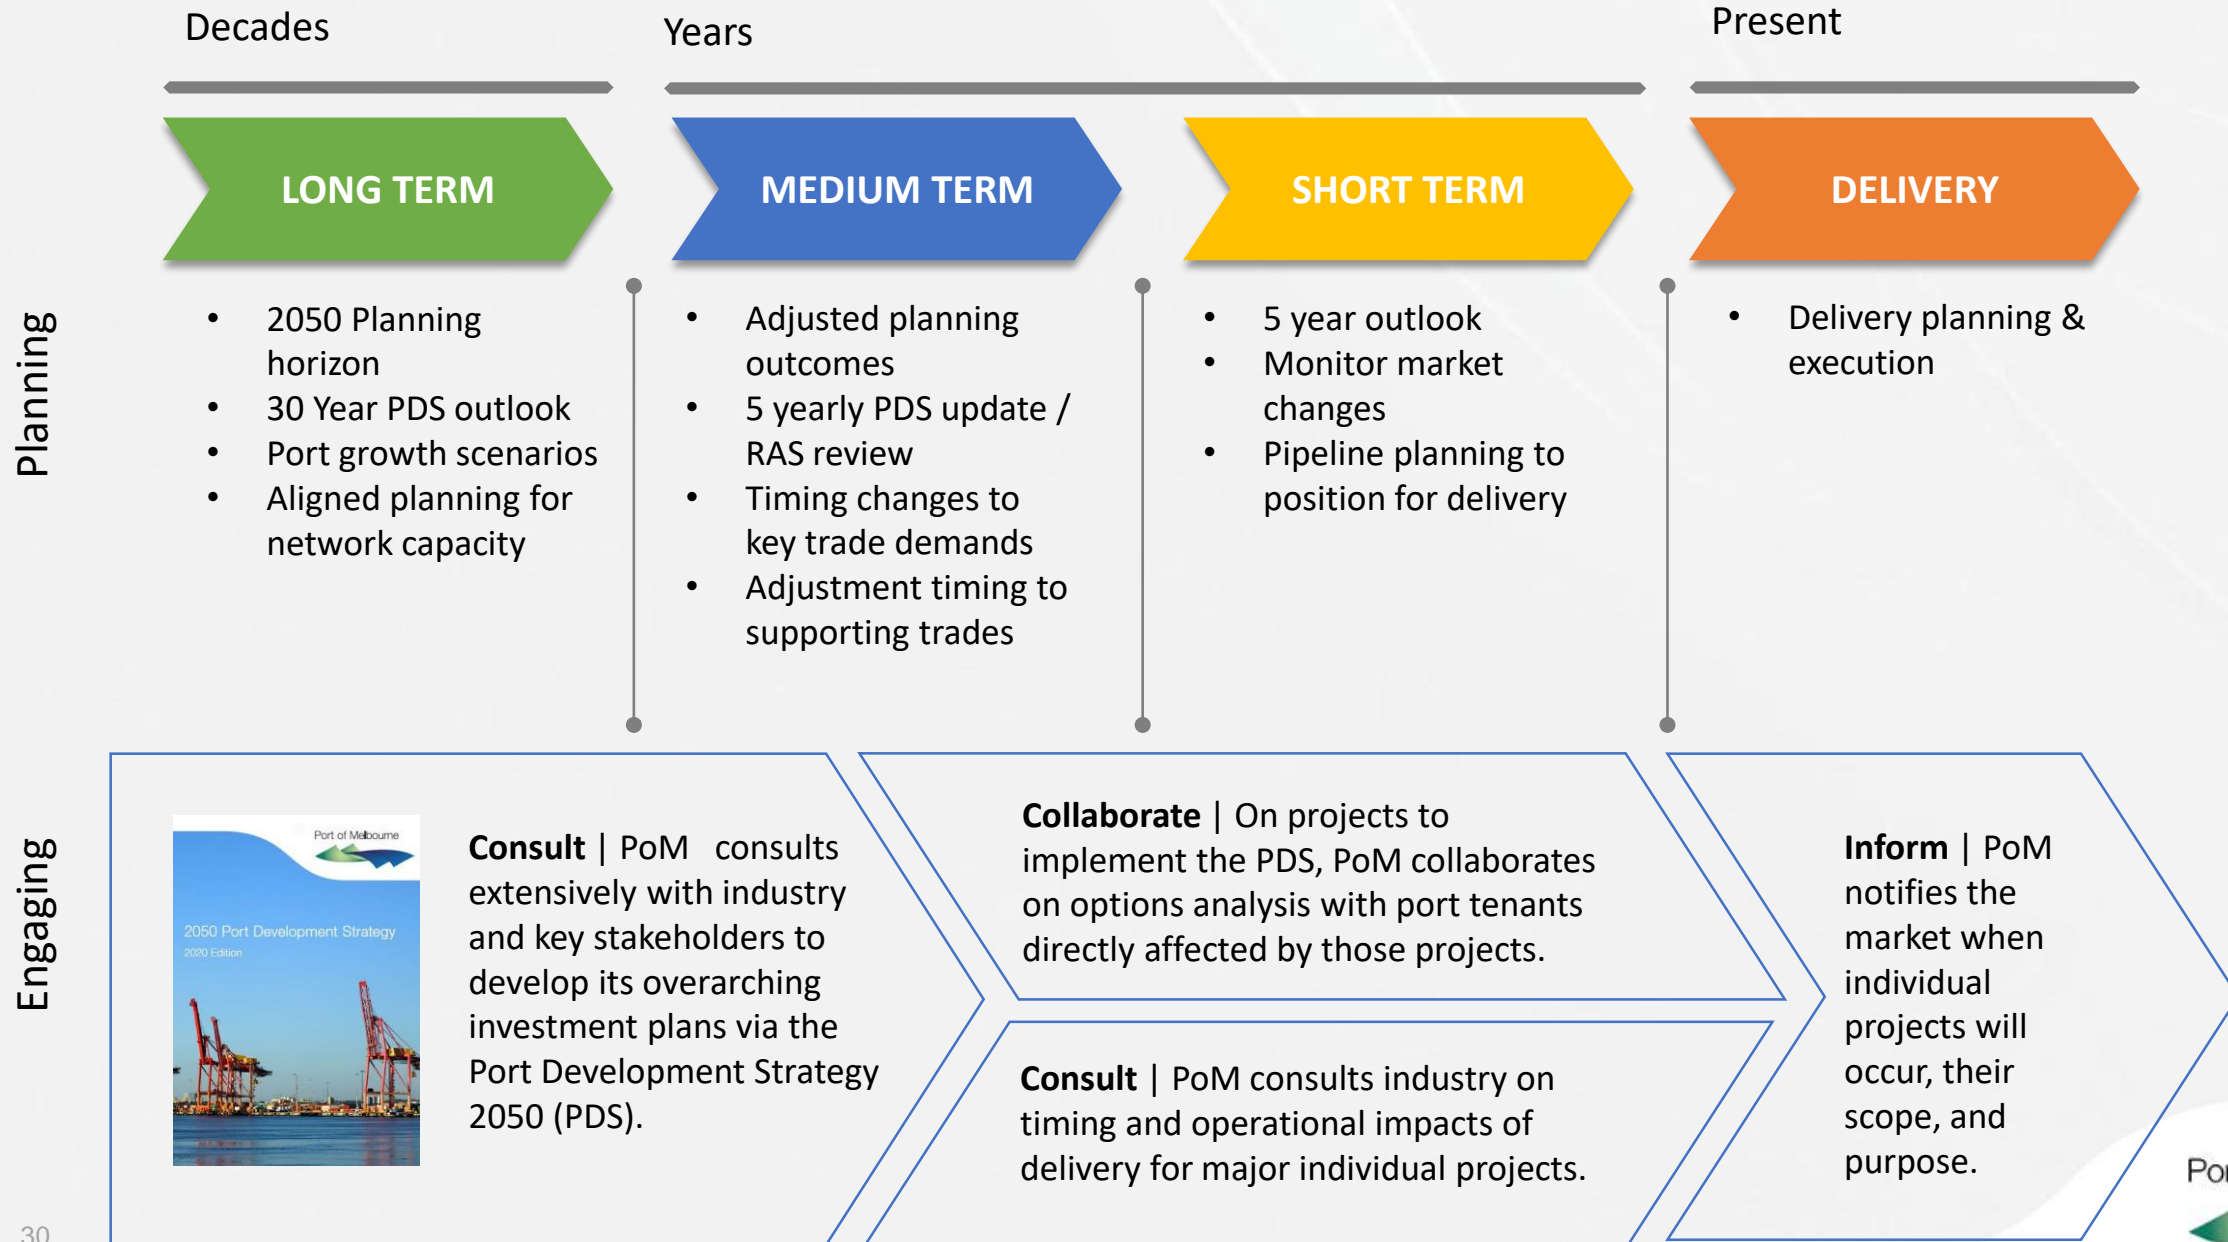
Decades

Years

Present

LONG TERM

MEDIUM TERM

SHORT TERM

DELIVERY

Planning

- 2050 Planning horizon
- 30 Year PDS outlook
- Port growth scenarios
- Aligned planning for network capacity

- Adjusted planning outcomes
- 5 yearly PDS update / RAS review
- Timing changes to key trade demands
- Adjustment timing to supporting trades

- 5 year outlook
- Monitor market changes
- Pipeline planning to position for delivery

- Delivery planning & execution

Engaging

Port of Melbourne

2050 Port Development Strategy

2020 Edition

**Consult** | PoM consults extensively with industry and key stakeholders to develop its overarching investment plans via the Port Development Strategy 2050 (PDS).

**Collaborate** | On projects to implement the PDS, PoM collaborates on options analysis with port tenants directly affected by those projects.

**Consult** | PoM consults industry on timing and operational impacts of delivery for major individual projects.

**Inform** | PoM notifies the market when individual projects will occur, their scope, and purpose.

Po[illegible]

30